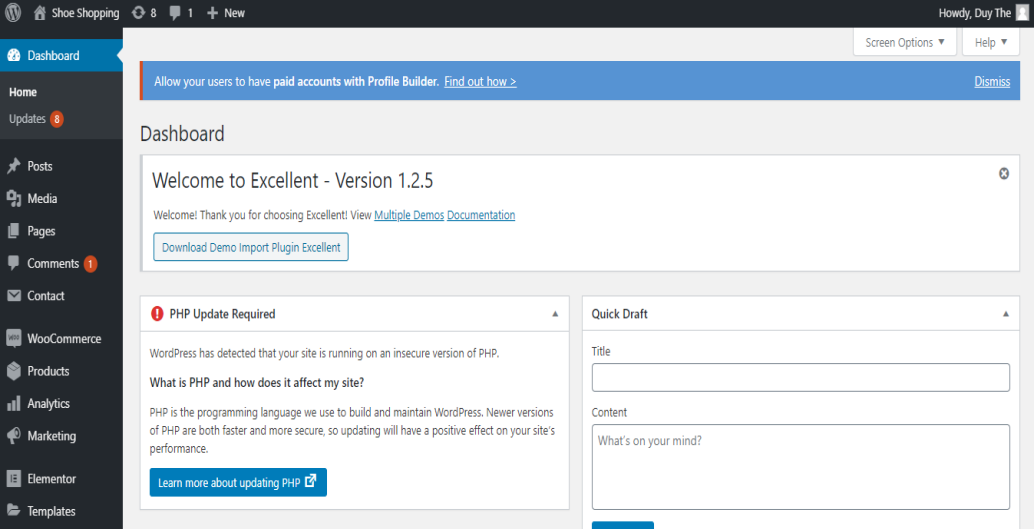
Shoe Shopping 8 1 New Howdy, Duy The

Dashboard

Home
Updates 8

Posts
Media
Pages
Comments 1
Contact
WooCommerce
Products
Analytics
Marketing
Elementor
Templates

Screen Options ▼ Help ▼

Allow your users to have paid accounts with Profile Builder. Find out how > Dismiss

Dashboard

Welcome to Excellent - Version 1.2.5

Welcome! Thank you for choosing Excellent! View Multiple Demos Documentation

Download Demo Import Plugin Excellent

PHP Update Required

WordPress has detected that your site is running on an insecure version of PHP.

What is PHP and how does it affect my site?

PHP is the programming language we use to build and maintain WordPress. Newer versions of PHP are both faster and more secure, so updating will have a positive effect on your site's performance.

Learn more about updating PHP

Quick Draft

Title

Content

What's on your mind?